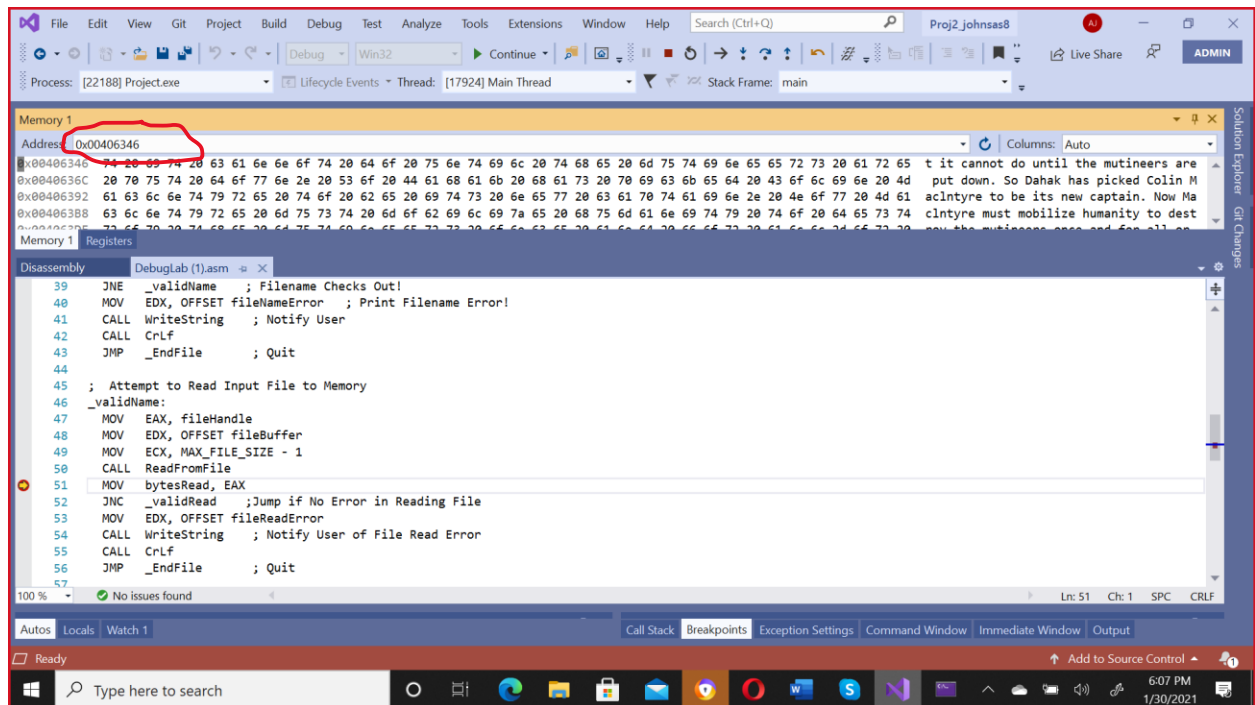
File Edit View Git Project Build Debug Test Analyze Tools Extensions Window Help Search (Ctrl+Q) Proj2_johnsas8 AJ

Debug Win32 Continue Live Share ADMIN

Process: [22188] Project.exe Lifecycle Events Thread: [17924] Main Thread Stack Frame: main

Memory 1

Address: 0x00406346 Columns: Auto

0x00406346 74 20 69 74 20 63 61 6e 6e 6f 74 20 64 6f 20 75 6e 74 69 6c 20 74 68 65 20 6d 75 74 69 6e 65 65 72 73 20 61 72 65 t it cannot do until the mutineers are
0x0040636C 20 70 75 74 20 64 6f 77 6e 2e 20 53 6f 20 44 61 68 61 6b 20 68 61 73 20 70 69 63 6b 65 64 20 43 6f 6c 69 6e 20 4d put down. So Dahak has picked Colin M
0x00406392 61 63 6c 6e 74 79 72 65 20 74 6f 20 62 65 20 69 74 73 20 6e 65 77 20 63 61 70 74 61 69 6e 2e 20 4e 6f 77 20 4d 61 aclntyre to be its new captain. Now Ma
0x004063B8 63 6c 6e 74 79 72 65 20 6d 75 73 74 20 6d 6f 62 69 6c 69 7a 65 20 68 75 6d 61 6e 69 74 79 20 74 6f 20 64 65 73 74 clntyre must mobilize humanity to dest
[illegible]

Memory 1 Registers

Disassembly DebugLab (1).asm

39 JNE _validName ; Filename Checks Out!
40 MOV EDX, OFFSET fileNameError ; Print Filename Error!
41 CALL WriteString ; Notify User
42 CALL CrLf
43 JMP _EndFile ; Quit
44
45 ; Attempt to Read Input File to Memory
46 _validName:
47 MOV EAX, fileHandle
48 MOV EDX, OFFSET fileBuffer
49 MOV ECX, MAX_FILE_SIZE - 1
50 CALL ReadFromFile
51 MOV bytesRead, EAX
52 JNC _validRead ;Jump if No Error in Reading File
53 MOV EDX, OFFSET fileReadError
54 CALL WriteString ; Notify User of File Read Error
55 CALL CrLf
56 JMP _EndFile ; Quit
57

100 % No issues found Ln: 51 Ch: 1 SPC CRLF

Autos Locals Watch 1 Call Stack Breakpoints Exception Settings Command Window Immediate Window Output

Solution Explorer Git Changes

Ready Add to Source Control

Type here to search 6:07 PM 1/30/2021